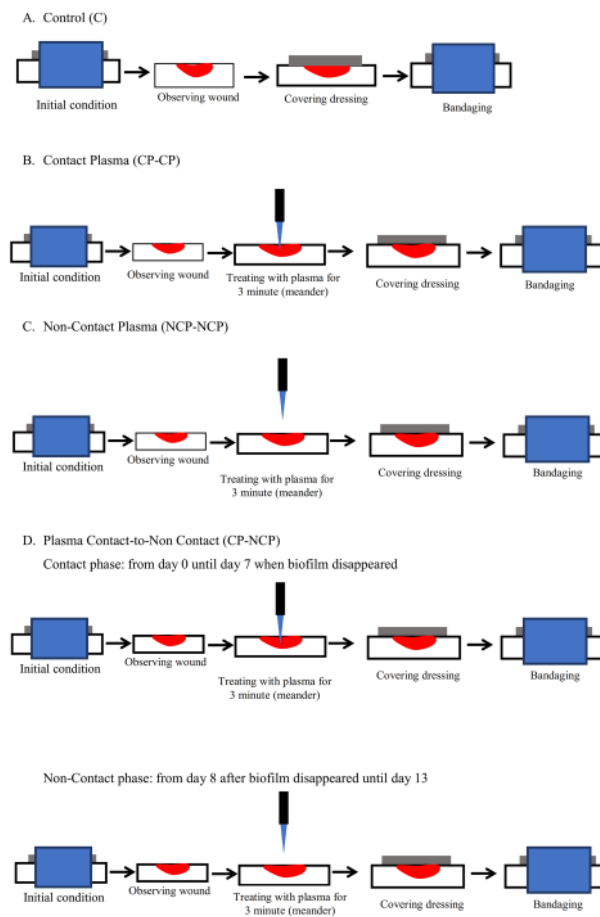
A. Control (C)

Initial condition

Observing wound

Covering dressing

Bandaging

B. Contact Plasma (CP-CP)

Initial condition

Observing wound

Treating with plasma for 3 minute (meander)

Covering dressing

Bandaging

C. Non-Contact Plasma (NCP-NCP)

Initial condition

Observing wound

Treating with plasma for 3 minute (meander)

Covering dressing

Bandaging

D. Plasma Contact-to-Non Contact (CP-NCP)

Contact phase: from day 0 until day 7 when biofilm disappeared

Initial condition

Observing wound

Treating with plasma for 3 minute (meander)

Covering dressing

Bandaging

Non-Contact phase: from day 8 after biofilm disappeared until day 13

Initial condition

Observing wound

Treating with plasma for 3 minute (meander)

Covering dressing

Bandaging